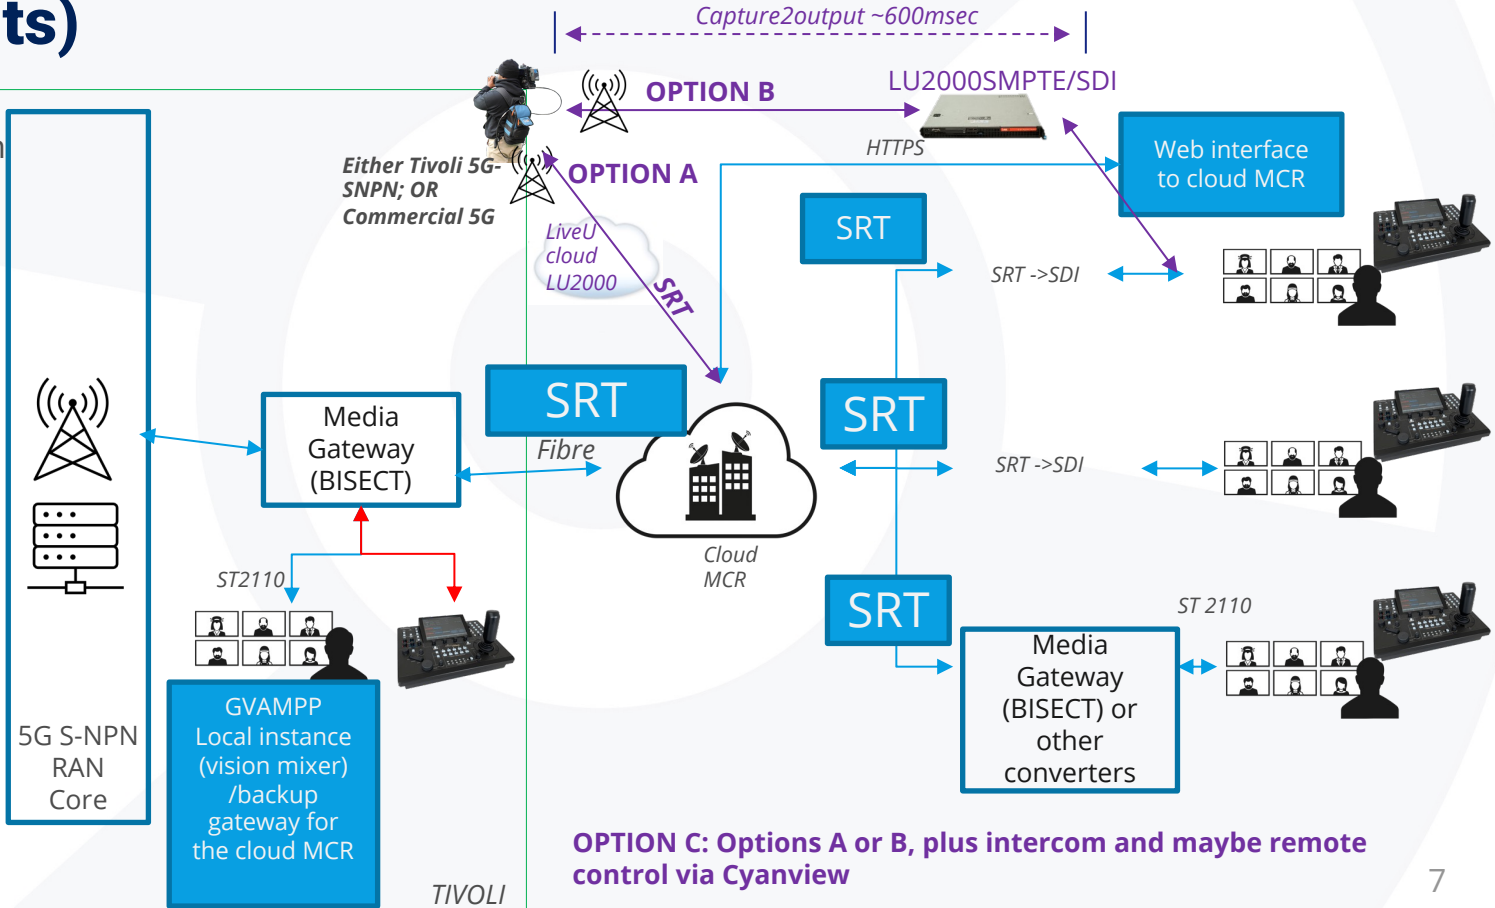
ts)

Capture2output ~600msec

OPTION B

LU2000SMPTE/SDI

HTTPS

Web interface to cloud MCR

Either Tivoli 5G-SNPN; OR Commercial 5G

OPTION A

LiveU cloud LU2000

SRT

SRT

SRT ->SDI

SRT

Fibre

SRT

SRT ->SDI

Media Gateway (BISECT)

Cloud MCR

ST2110

SRT

ST 2110

Media Gateway (BISECT) or other converters

GVAMPP Local instance (vision mixer) /backup gateway for the cloud MCR

5G S-NPN RAN Core

OPTION C: Options A or B, plus intercom and maybe remote control via Cyanview

TIVOLI

7